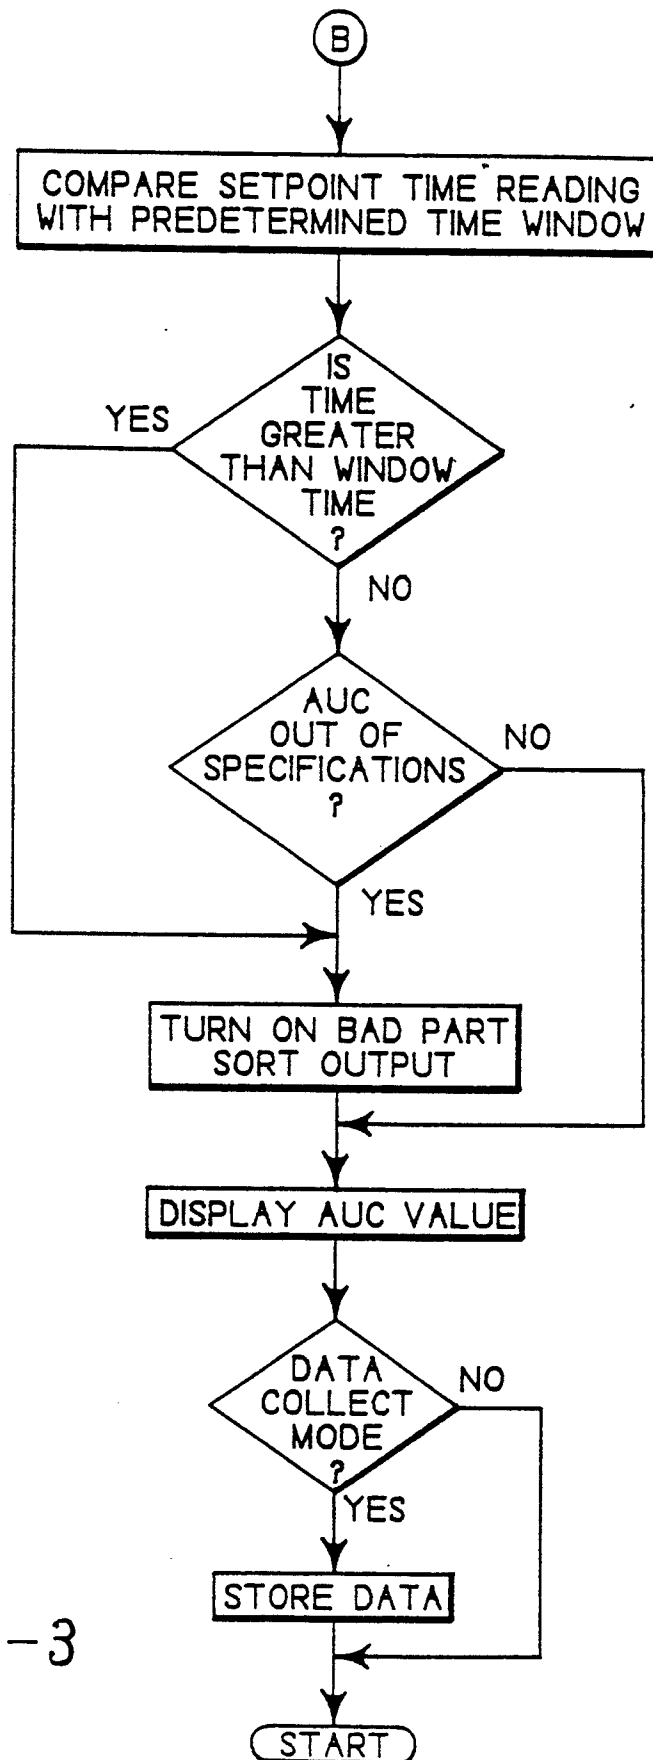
B

COMPARE SETPOINT TIME READING WITH PREDETERMINED TIME WINDOW

IS TIME GREATER THAN WINDOW TIME ?

YES

NO

AUC OUT OF SPECIFICATIONS ?

NO

YES

TURN ON BAD PART SORT OUTPUT

DISPLAY AUC VALUE

DATA COLLECT MODE ?

NO

YES

STORE DATA

-3

START